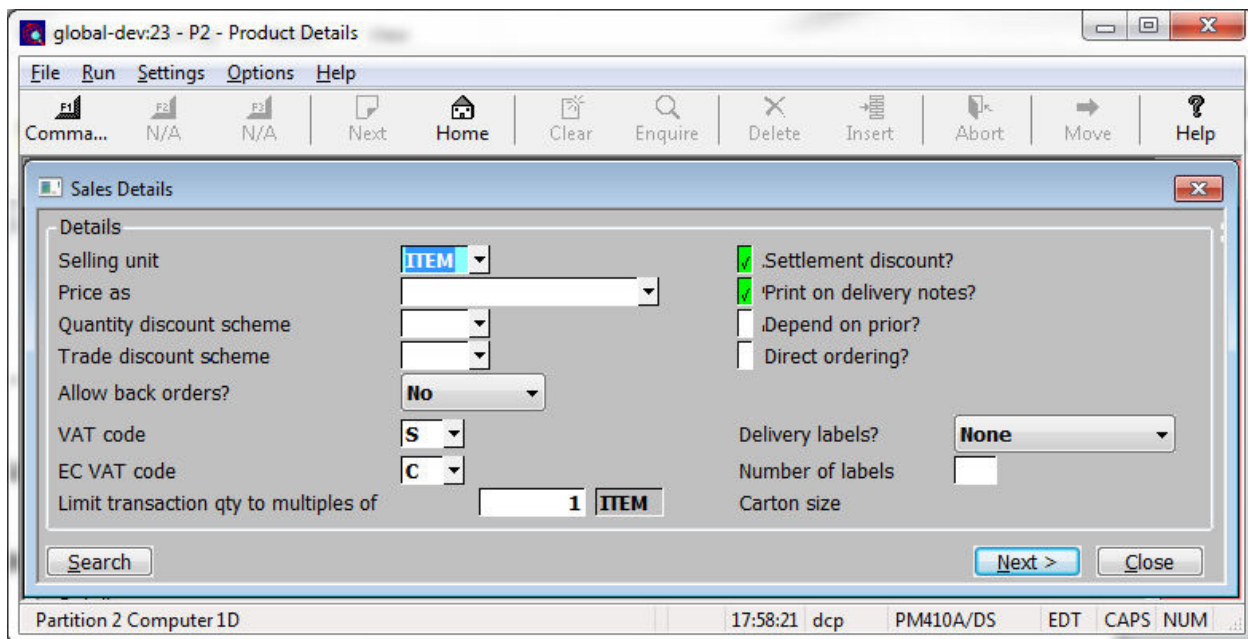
global-dev:23 - P2 - Product Details

File Run Settings Options Help

F1 Comma... F2 N/A F3 N/A Next Home Clear Enquire Delete Insert Abort Move Help

Sales Details

Details

Selling unit ITEM
Price as
Quantity discount scheme
Trade discount scheme
Allow back orders? No
VAT code S
EC VAT code C
Limit transaction qty to multiples of 1 ITEM

Settlement discount?
Print on delivery notes?
Depend on prior?
Direct ordering?

Delivery labels? None
Number of labels
Carton size

Search
Next >
Close

Partition 2 Computer 1D | 17:58:21 | dcp | PM410A/DS | EDT | CAPS | NUM